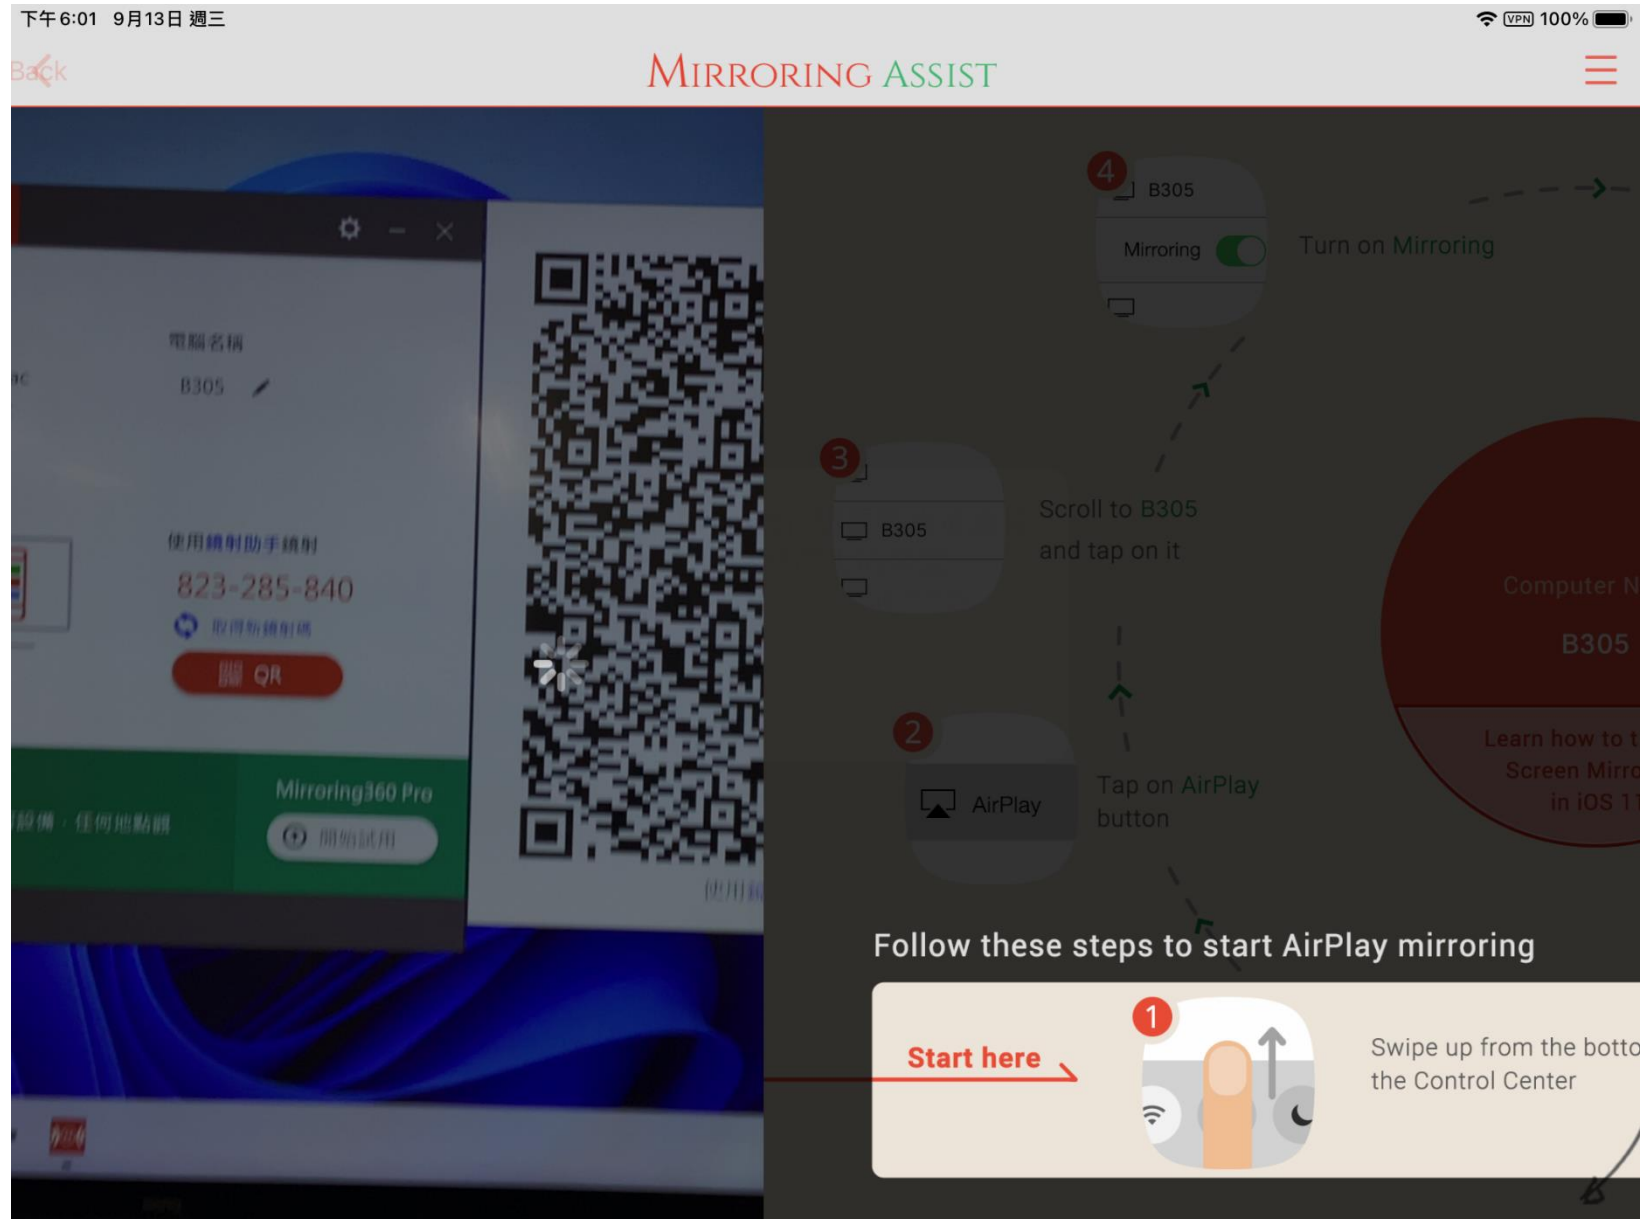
下午6:01 9月13日 週三

VPN 100%

Back

MIRRORING ASSIST

電腦名稱

B305

使用鏡射助手鏡射

823-285-840

取得新鏡射碼

QR

Mirroring360 Pro

開始試用

使用

4

B305

Mirroring

Turn on Mirroring

3

B305

Scroll to B305 and tap on it

Computer N

B305

Learn how to t Screen Mirro in iOS 1

2

AirPlay

Tap on AirPlay button

Follow these steps to start AirPlay mirroring

Start here

1

Swipe up from the botto the Control Center